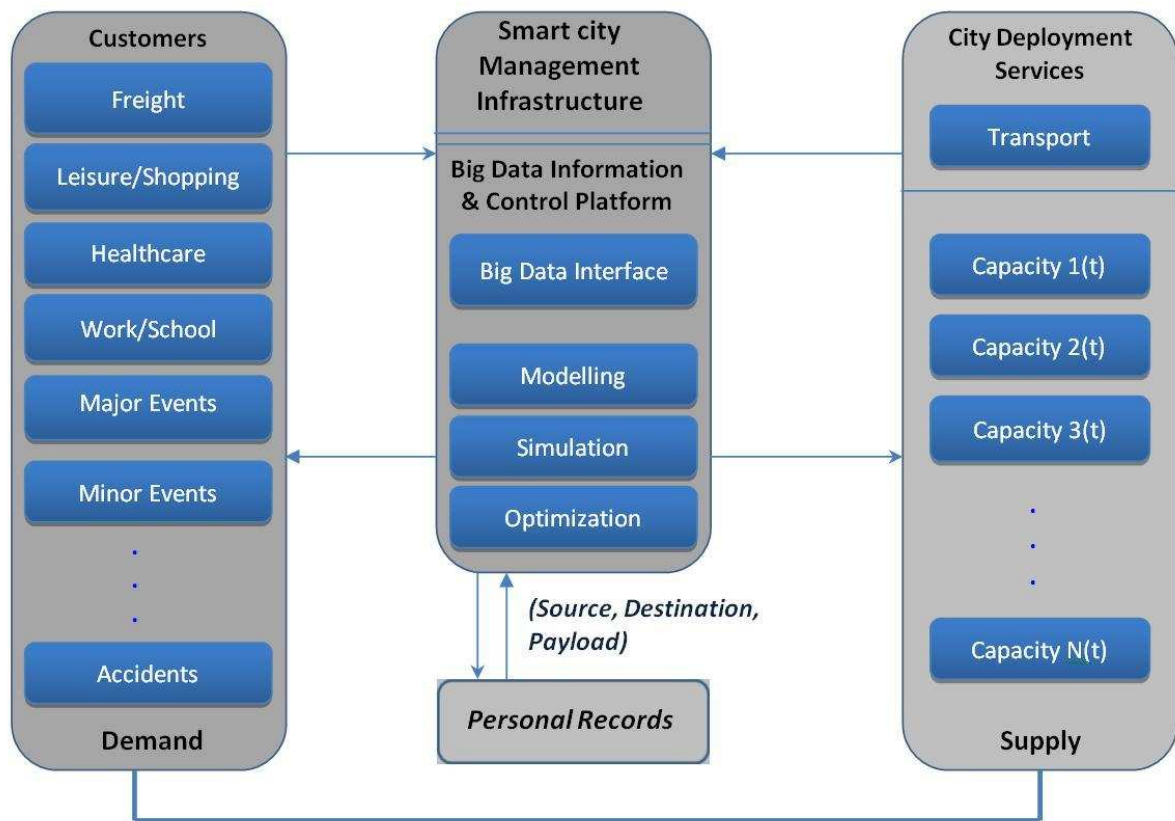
Customers

Freight

Leisure/Shopping

Healthcare

Work/School

Major Events

Minor Events

.
.
.

Accidents

Demand

Smart city Management Infrastructure

Big Data Information & Control Platform

Big Data Interface

Modelling

Simulation

Optimization

(Source, Destination, Payload)

Personal Records

City Deployment Services

Transport

Capacity 1(t)

Capacity 2(t)

Capacity 3(t)

.
.
.

Capacity N(t)

Supply